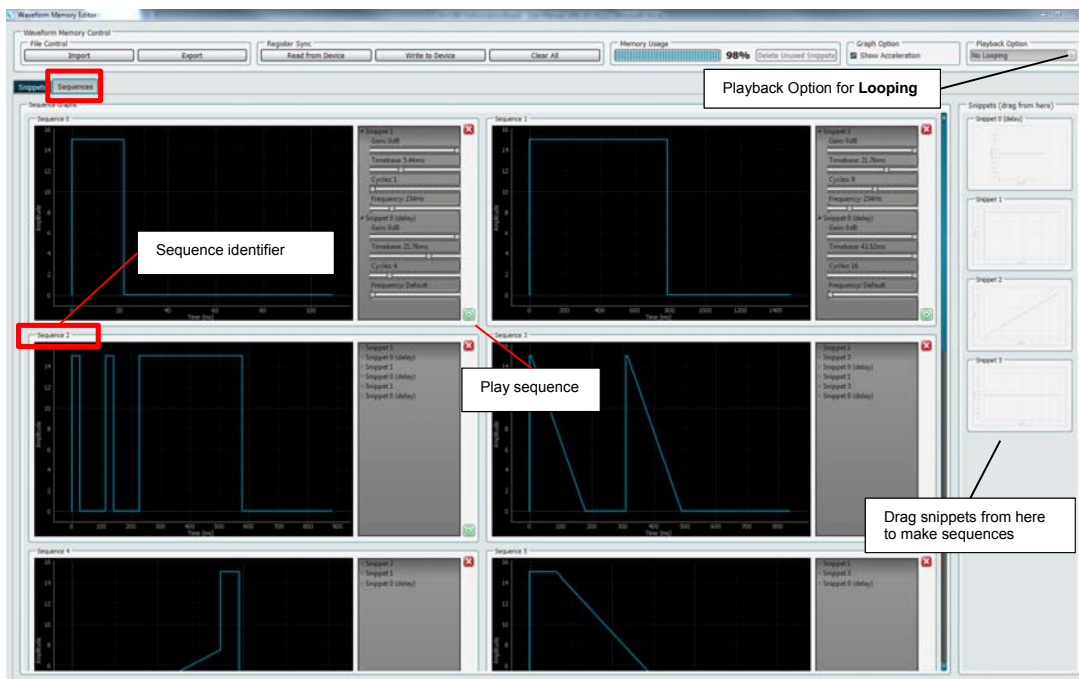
Waveform Memory Editor

Waveform Memory Control

File Control

Import

Export

Register Sync

Read from Device

Write to Device

Clear All

Memory Usage

98%

Delete Unused Snippets

Graph Option

Show Acceleration

Playback Option

No Looping

Playback Option for **Looping**

Snippets

Sequences

Sequence Graphs

Snippets (drag from here)

Sequence 0

Snippet 1

Gain: 0dB

Timebase: 5.44ms

Cycles: 1

Frequency: 234Hz

Snippet 0 (delay)

Gain: 0dB

Timebase: 21.76ms

Cycles: 4

Frequency: Default

Time [ms]

Amplitude

Sequence 1

Snippet 1

Gain: 0dB

Timebase: 21.76ms

Cycles: 8

Frequency: 234Hz

Snippet 0 (delay)

Gain: 0dB

Timebase: 43.52ms

Cycles: 16

Frequency: Default

Sequence identifier

Sequence 2

Snippet 1

Snippet 0 (delay)

Snippet 1

Snippet 0 (delay)

Snippet 1

Snippet 0 (delay)

Sequence 3

Snippet 2

Snippet 3

Snippet 0 (delay)

Snippet 2

Snippet 3

Snippet 0 (delay)

Play sequence

Sequence 4

Snippet 2

Snippet 3

Snippet 0 (delay)

Sequence 5

Snippet 2

Snippet 3

Snippet 0 (delay)

Snippet 0 (delay)

Snippet 1

Snippet 2

Snippet 3

Drag snippets from here to make sequences